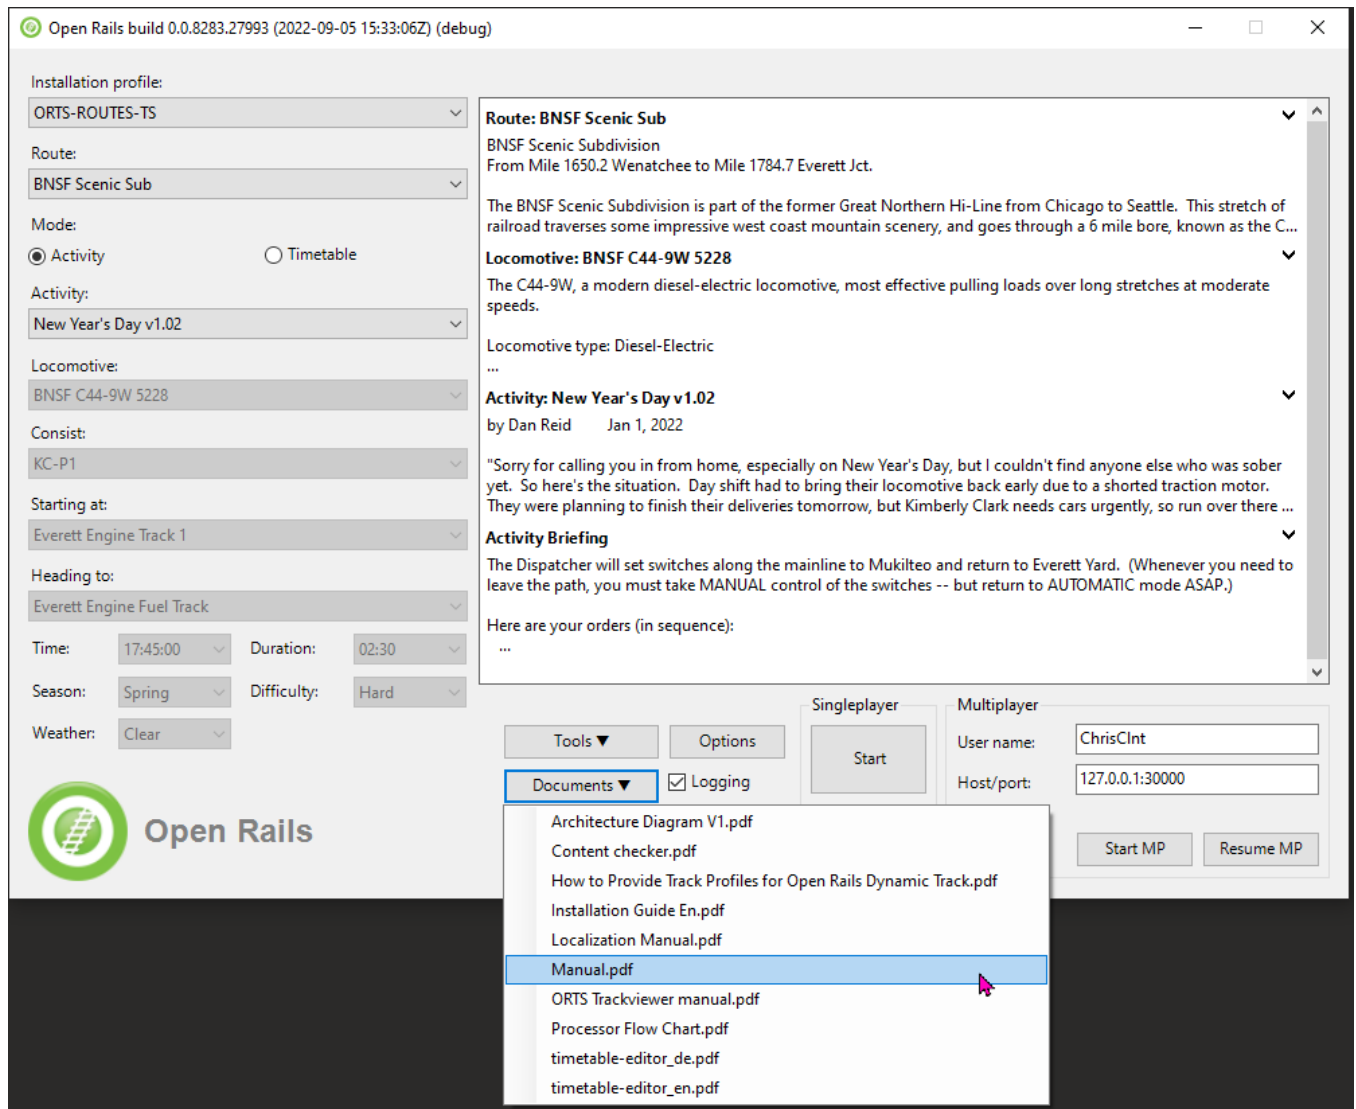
Open Rails build 0.0.8283.27993 (2022-09-05 15:33:06Z) (debug)

Installation profile:
ORTS-ROUTES-TS

Route:
BNSF Scenic Sub

Mode:
Activity
Timetable

Activity:
New Year's Day v1.02

Locomotive:
BNSF C44-9W 5228

Consist:
KC-P1

Starting at:
Everett Engine Track 1

Heading to:
Everett Engine Fuel Track

Time: 17:45:00
Duration: 02:30
Season: Spring
Difficulty: Hard
Weather: Clear

Open Rails

Route: BNSF Scenic Sub
BNSF Scenic Subdivision
From Mile 1650.2 Wenatchee to Mile 1784.7 Everett Jct.

The BNSF Scenic Subdivision is part of the former Great Northern Hi-Line from Chicago to Seattle. This stretch of railroad traverses some impressive west coast mountain scenery, and goes through a 6 mile bore, known as the C...

Locomotive: BNSF C44-9W 5228
The C44-9W, a modern diesel-electric locomotive, most effective pulling loads over long stretches at moderate speeds.

Locomotive type: Diesel-Electric
...

Activity: New Year's Day v1.02
by Dan Reid Jan 1, 2022

"Sorry for calling you in from home, especially on New Year's Day, but I couldn't find anyone else who was sober yet. So here's the situation. Day shift had to bring their locomotive back early due to a shorted traction motor. They were planning to finish their deliveries tomorrow, but Kimberly Clark needs cars urgently, so run over there ...

Activity Briefing
The Dispatcher will set switches along the mainline to Mukilteo and return to Everett Yard. (Whenever you need to leave the path, you must take MANUAL control of the switches -- but return to AUTOMATIC mode ASAP.)

Here are your orders (in sequence):
...

Tools ▼
Options
Documents ▼
Logging
Singleplayer
Start
Multiplayer
User name: ChrisClnt
Host/port: 127.0.0.1:30000
Start MP
Resume MP

Architecture Diagram V1.pdf
Content checker.pdf
How to Provide Track Profiles for Open Rails Dynamic Track.pdf
Installation Guide En.pdf
Localization Manual.pdf
Manual.pdf
ORTS Trackviewer manual.pdf
Processor Flow Chart.pdf
timetable-editor_de.pdf
timetable-editor_en.pdf